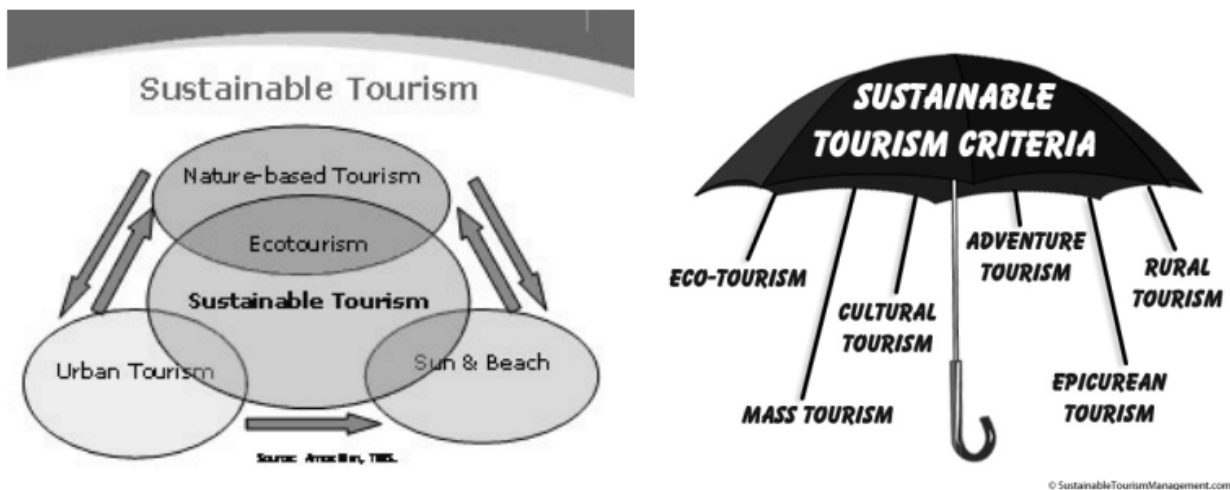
Sustainable Tourism

Nature-based Tourism

Ecotourism

Sustainable Tourism

Urban Tourism

Sun & Beach

Source: Amaolina, TIES.

SUSTAINABLE TOURISM CRITERIA

ECO-TOURISM

CULTURAL TOURISM

ADVENTURE TOURISM

RURAL TOURISM

MASS TOURISM

EPICUREAN TOURISM

© SustainableTourismManagement.com